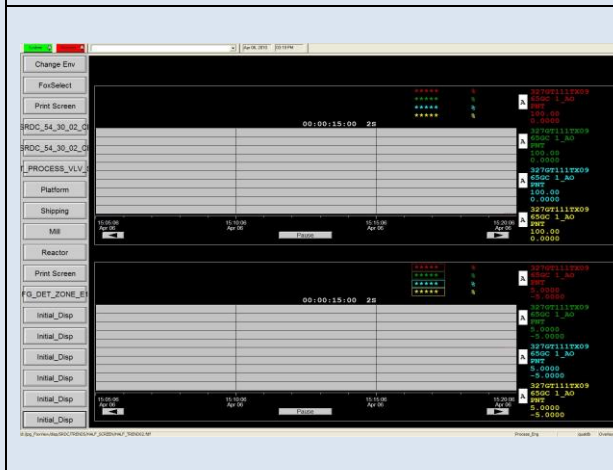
Change Env
FoxSelect
Print Screen
SRDC_54_30_02_C
SRDC_54_30_02_C
T_PROCESS_VLV_
Platform
Shipping
Mill
Reactor
Print Screen
FG_DET_ZONE_E1
Initial_Disp
Initial_Disp
Initial_Disp
Initial_Disp
Initial_Disp
Initial_Disp

00:00:15:00 2S

***** %
***** %
***** %
***** %

327GT111TX09
65GC 1_AO
PNT
100.00
0.0000
327GT111TX09
65GC 1_AO
PNT
100.00
0.0000
327GT111TX09
65GC 1_AO
PNT
100.00
0.0000
327GT111TX09
65GC 1_AO
PNT
100.00
0.0000

15:05:00 Apr 06
15:10:00 Apr 06
15:15:00 Apr 06
15:20:00 Apr 06
Pause

00:00:15:00 2S

***** %
***** %
***** %
***** %

327GT111TX09
65GC 1_AO
PNT
5.0000
-5.0000
327GT111TX09
65GC 1_AO
PNT
5.0000
-5.0000
327GT111TX09
65GC 1_AO
PNT
5.0000
-5.0000
327GT111TX09
65GC 1_AO
PNT
5.0000
-5.0000

15:05:00 Apr 06
15:10:00 Apr 06
15:15:00 Apr 06
15:20:00 Apr 06
Pause

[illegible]
Process_Eng
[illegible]